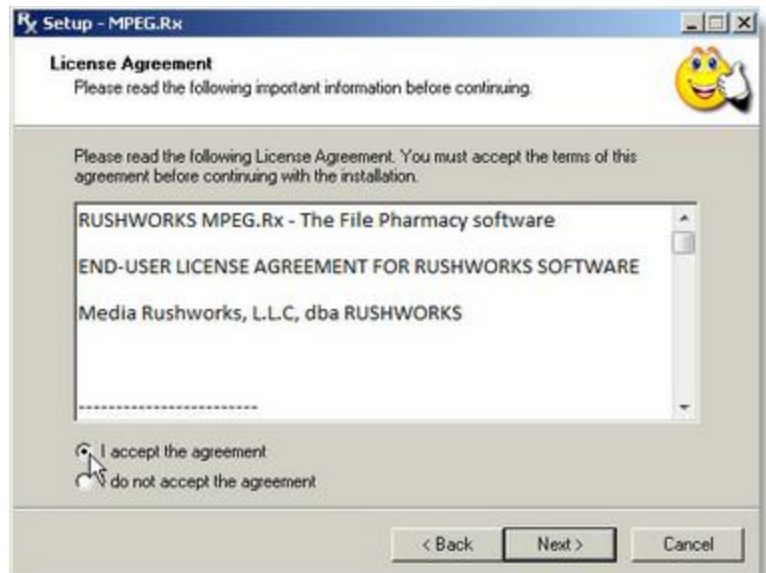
Setup - MPEG.Rx

License Agreement
Please read the following important information before continuing.

Please read the following License Agreement. You must accept the terms of this agreement before continuing with the installation.

RUSHWORKS MPEG.Rx - The File Pharmacy software

END-USER LICENSE AGREEMENT FOR RUSHWORKS SOFTWARE

Media Rushworks, L.L.C, dba RUSHWORKS

------------------------

I accept the agreement
I do not accept the agreement

< Back
Next >
Cancel